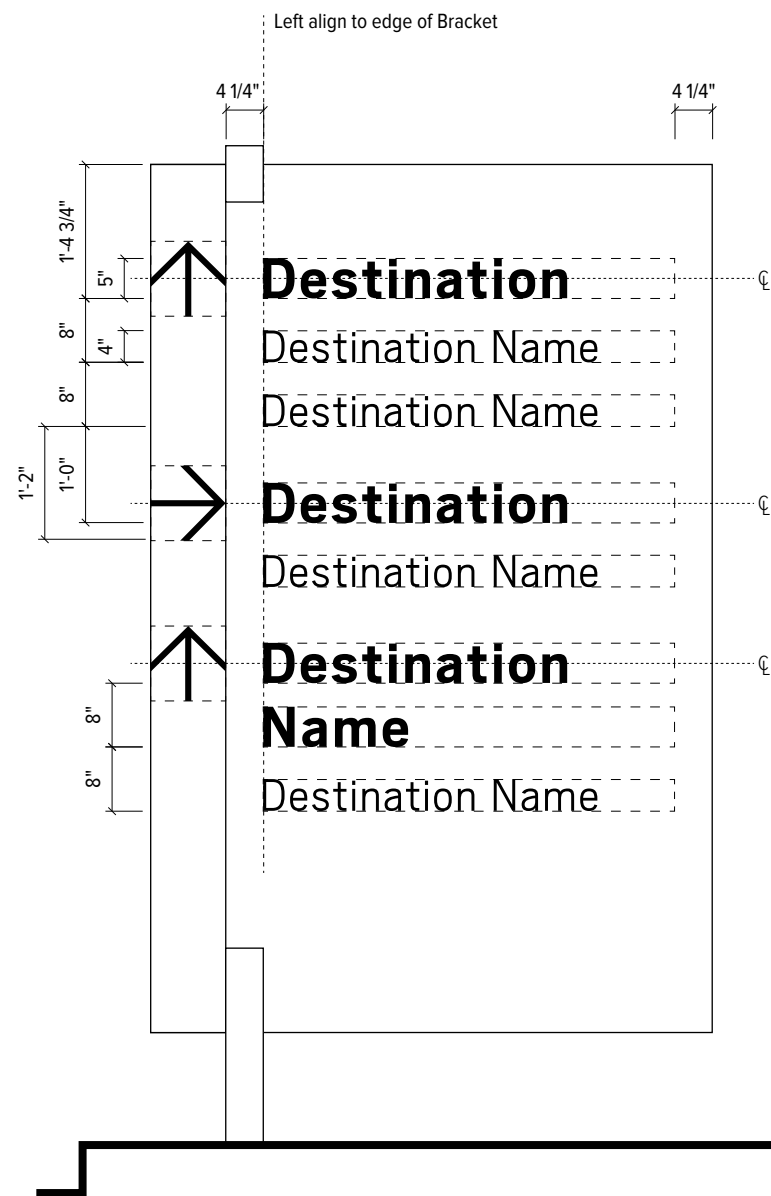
Left align to edge of Bracket

4 1/4"

4 1/4"

1'-4 3/4"

5"

8"

4"

8"

1'-2"

1'-0"

8"

8"

Destination

Destination Name

Destination Name

Destination

Destination Name

Destination Name

Destination Name

℄

℄

℄